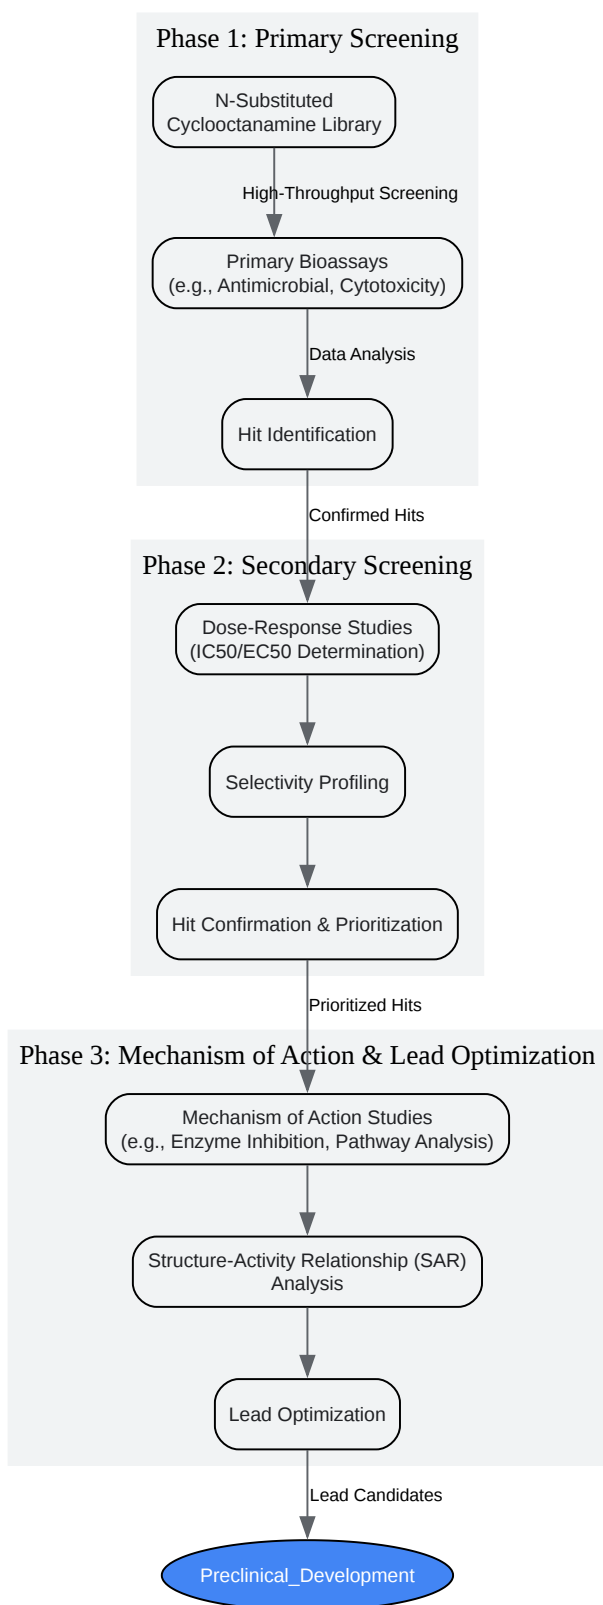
Phase 1: Primary Screening

N-Substituted Cyclooctanamine Library

High-Throughput Screening

Primary Bioassays (e.g., Antimicrobial, Cytotoxicity)

Data Analysis

Hit Identification

Confirmed Hits

Phase 2: Secondary Screening

Dose-Response Studies (IC50/EC50 Determination)

Selectivity Profiling

Hit Confirmation & Prioritization

Prioritized Hits

Phase 3: Mechanism of Action & Lead Optimization

Mechanism of Action Studies (e.g., Enzyme Inhibition, Pathway Analysis)

Structure-Activity Relationship (SAR) Analysis

Lead Optimization

Lead Candidates

Preclinical_Development